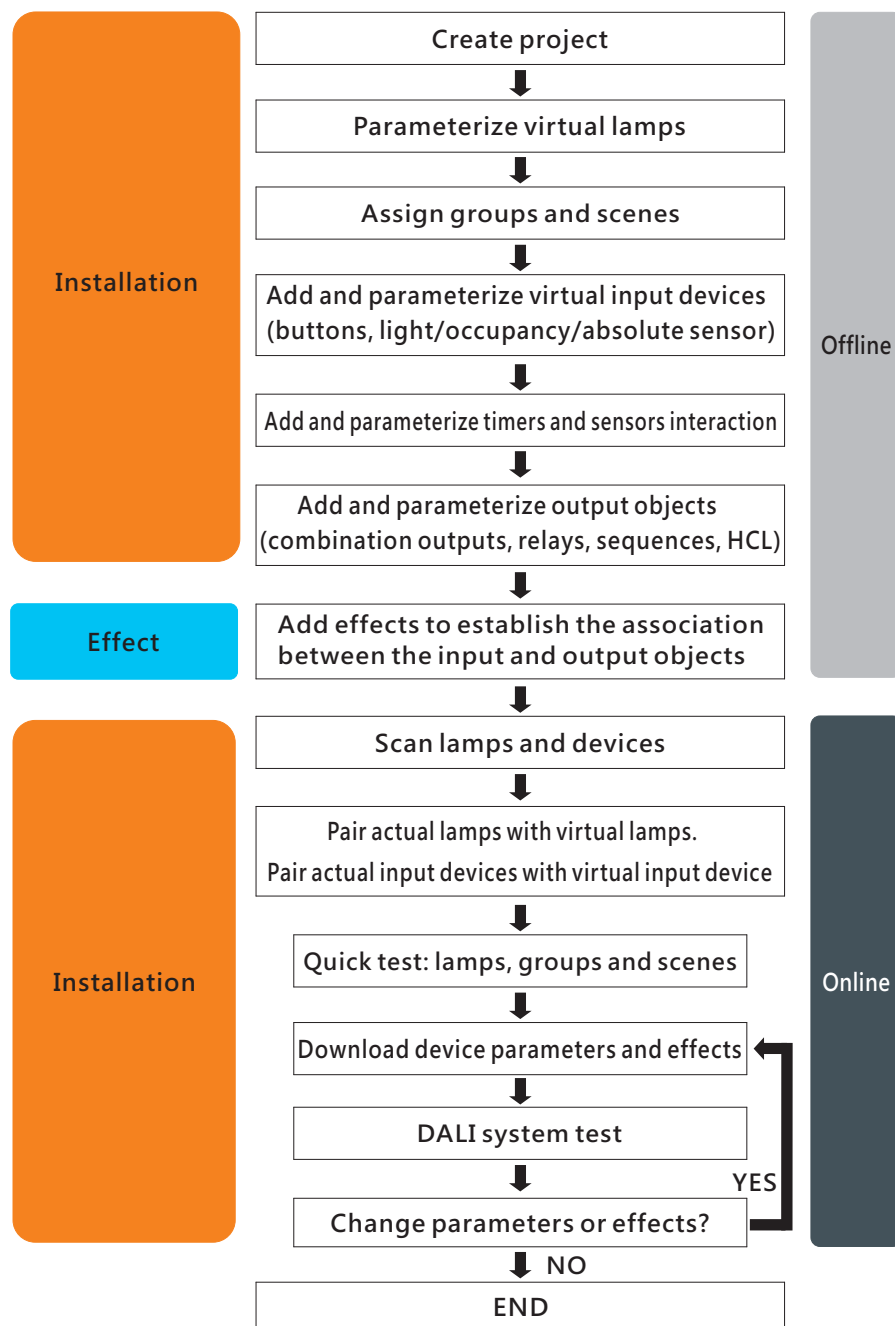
Installation

Create project

Parameterize virtual lamps

Assign groups and scenes

Add and parameterize virtual input devices (buttons, light/occupancy/absolute sensor)

Add and parameterize timers and sensors interaction

Add and parameterize output objects (combination outputs, relays, sequences, HCL)

Offline

Effect

Add effects to establish the association between the input and output objects

Installation

Scan lamps and devices

Pair actual lamps with virtual lamps.
Pair actual input devices with virtual input device

Quick test: lamps, groups and scenes

Download device parameters and effects

DALI system test

YES

Change parameters or effects?

NO

END

Online